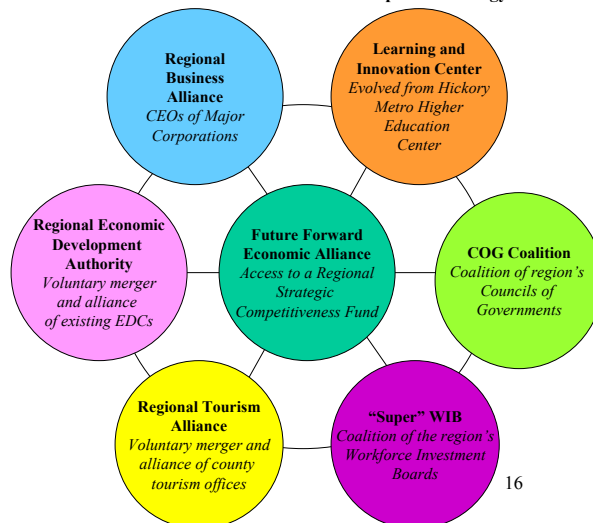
Regional Business Alliance
*CEOs of Major Corporations*

Learning and Innovation Center
*Evolved from Hickory Metro Higher Education Center*

Regional Economic Development Authority
*Voluntary merger and alliance of existing EDCs*

Future Forward Economic Alliance
*Access to a Regional Strategic Competitiveness Fund*

COG Coalition
*Coalition of region's Councils of Governments*

Regional Tourism Alliance
*Voluntary merger and alliance of county tourism offices*

"Super" WIB
*Coalition of the region's Workforce Investment Boards*

16